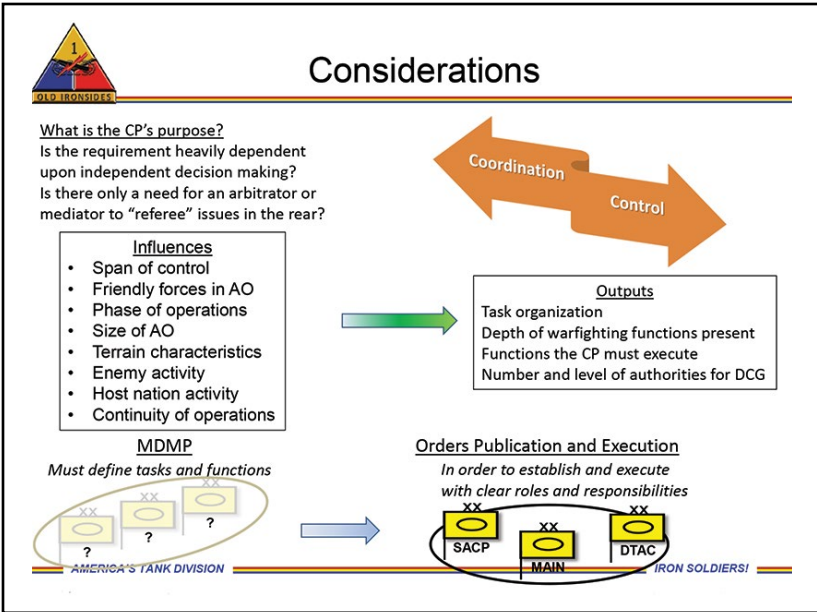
1

OLD IRONSIDES

Considerations

What is the CP's purpose?
Is the requirement heavily dependent upon independent decision making?
Is there only a need for an arbitrator or mediator to "referee" issues in the rear?

Coordination

Control

Influences
- Span of control
- Friendly forces in AO
- Phase of operations
- Size of AO
- Terrain characteristics
- Enemy activity
- Host nation activity
- Continuity of operations

Outputs
Task organization
Depth of warfighting functions present
Functions the CP must execute
Number and level of authorities for DCG

MDMP
Must define tasks and functions

XX XX XX
? ? ?

Orders Publication and Execution
In order to establish and execute with clear roles and responsibilities

XX XX XX
SACP MAIN DTAC

AMERICA'S TANK DIVISION

IRON SOLDIERS!